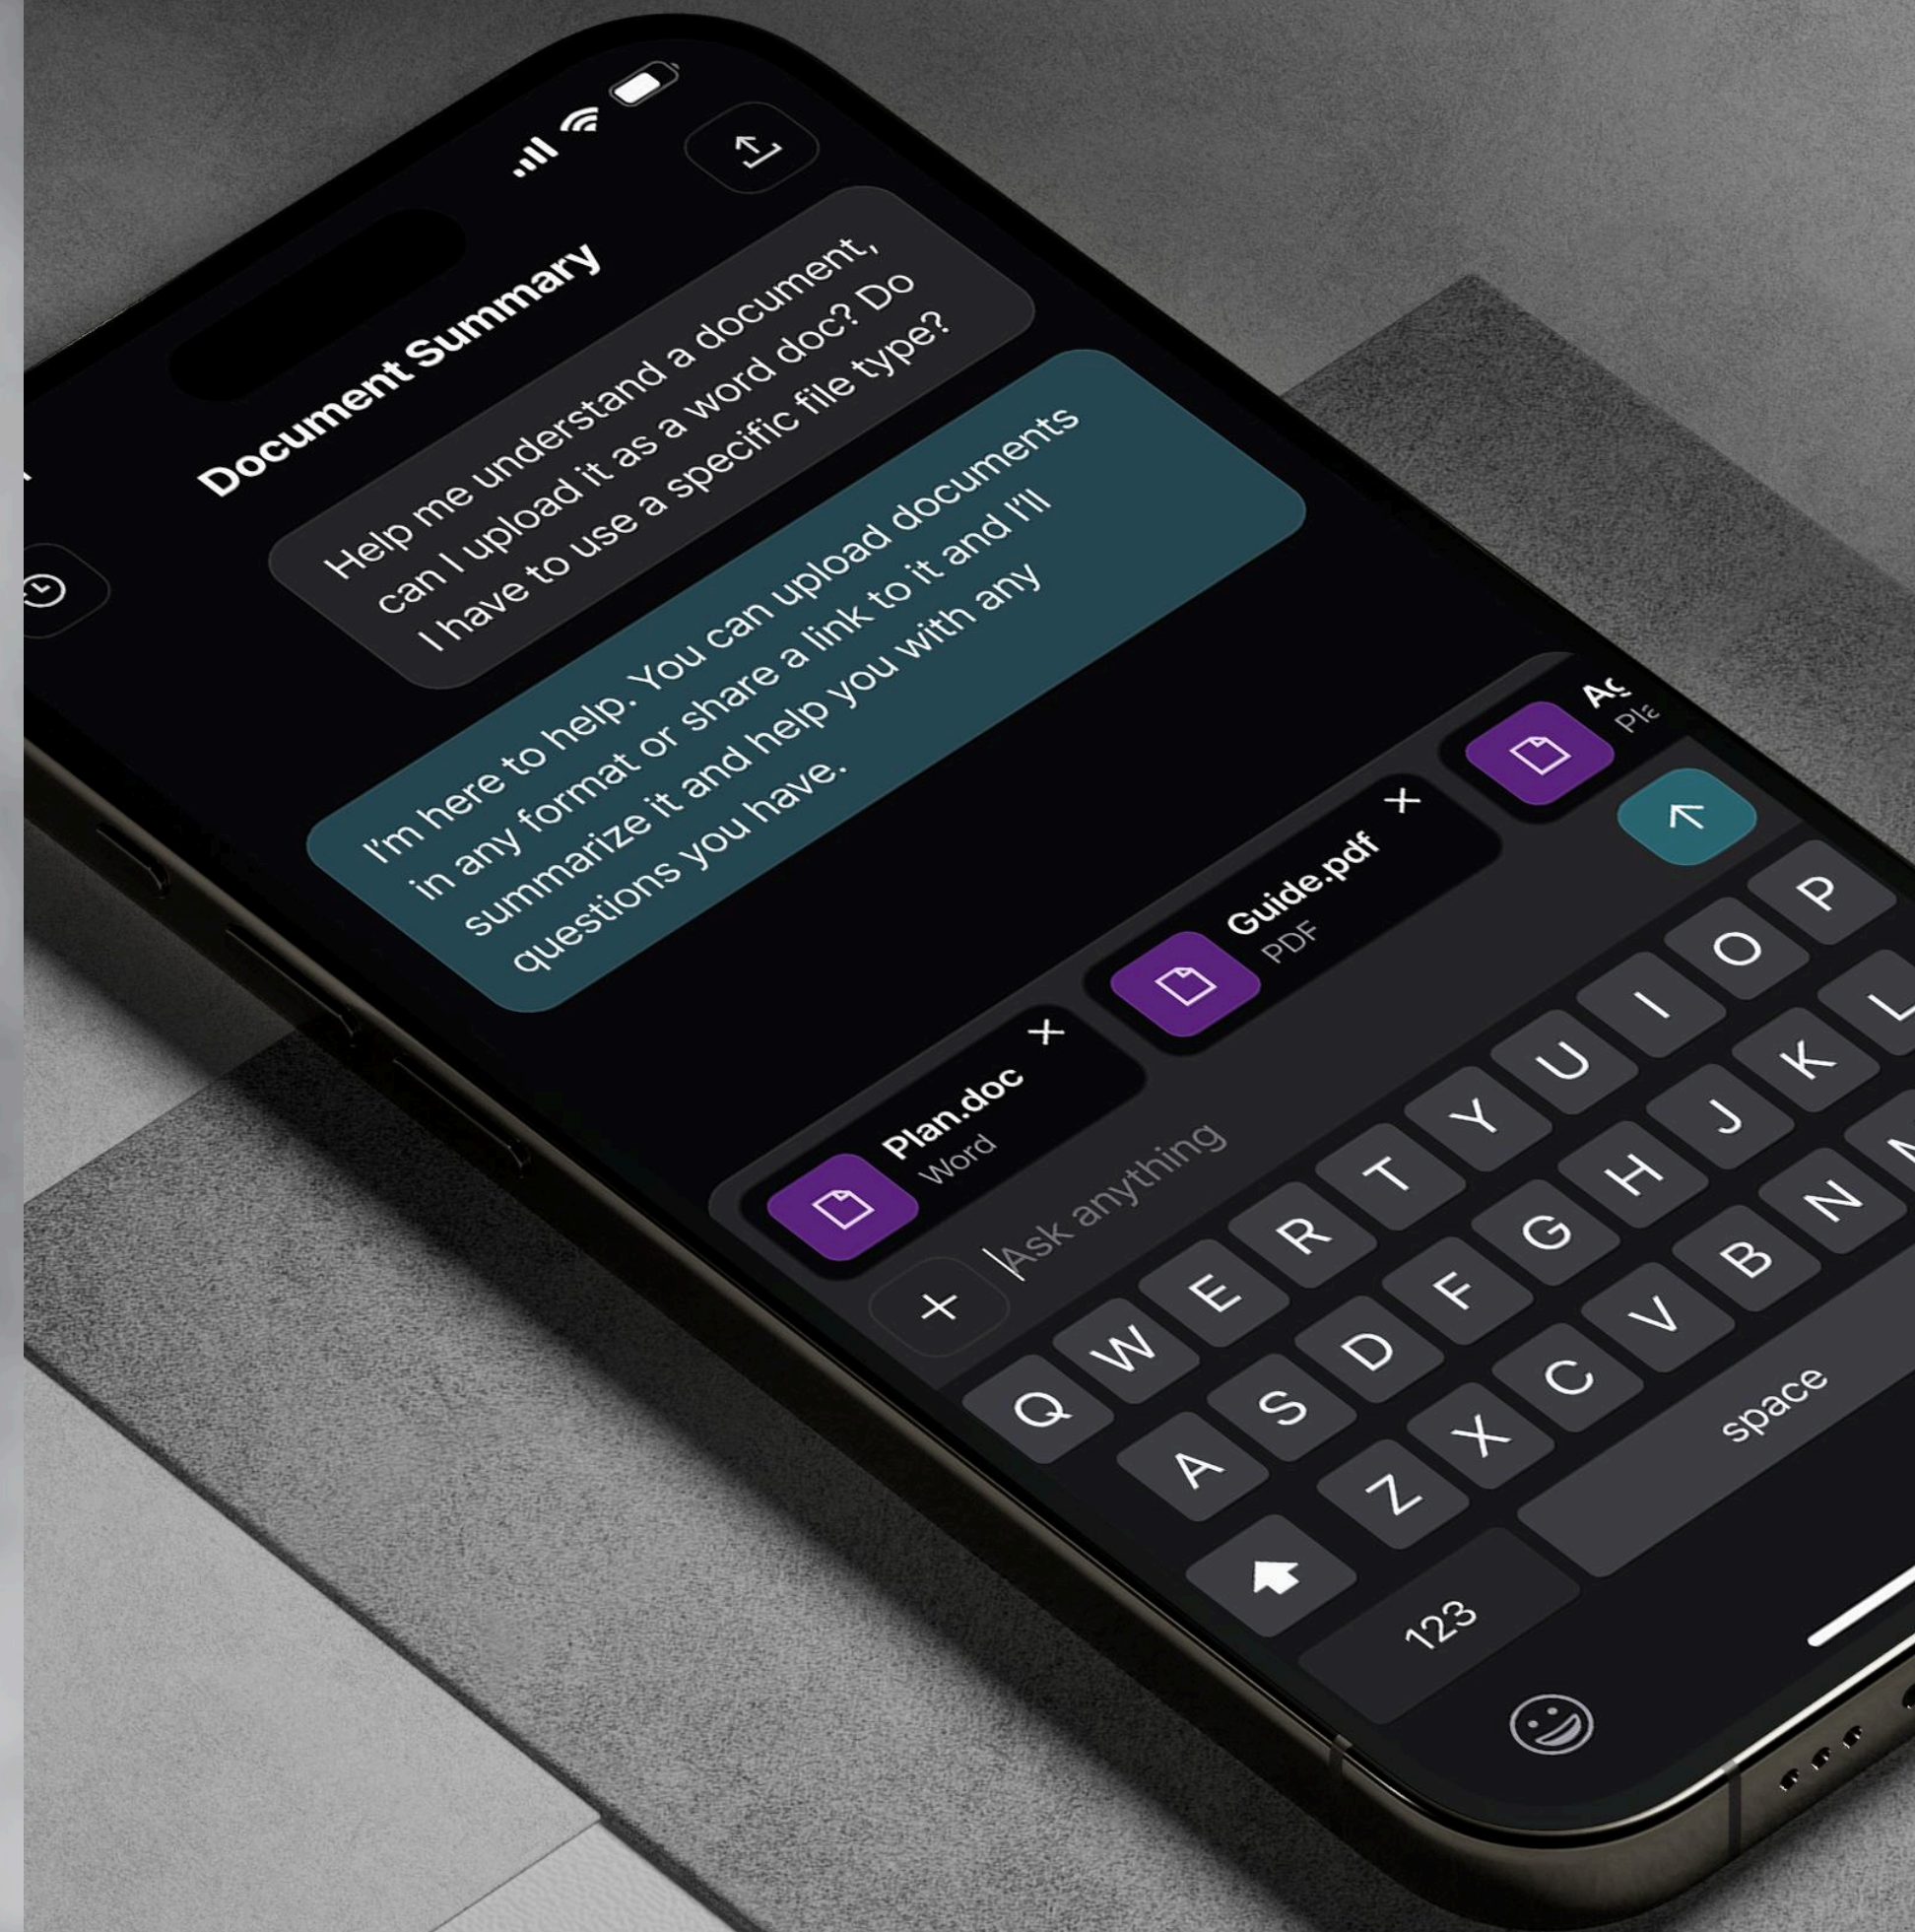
Document Summary

Help me understand a document, can I upload it as a word doc? Do I have to use a specific file type?

I'm here to help. You can upload documents in any format or share a link to it and I'll summarize it and help you with any questions you have.

Plan.doc
Word
X

Guide.pdf
PDF
X

Ag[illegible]
Pla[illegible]

+ Ask anything

Q W E R T Y U I O P
A S D F G H J K L
Z X C V B N M
123 space